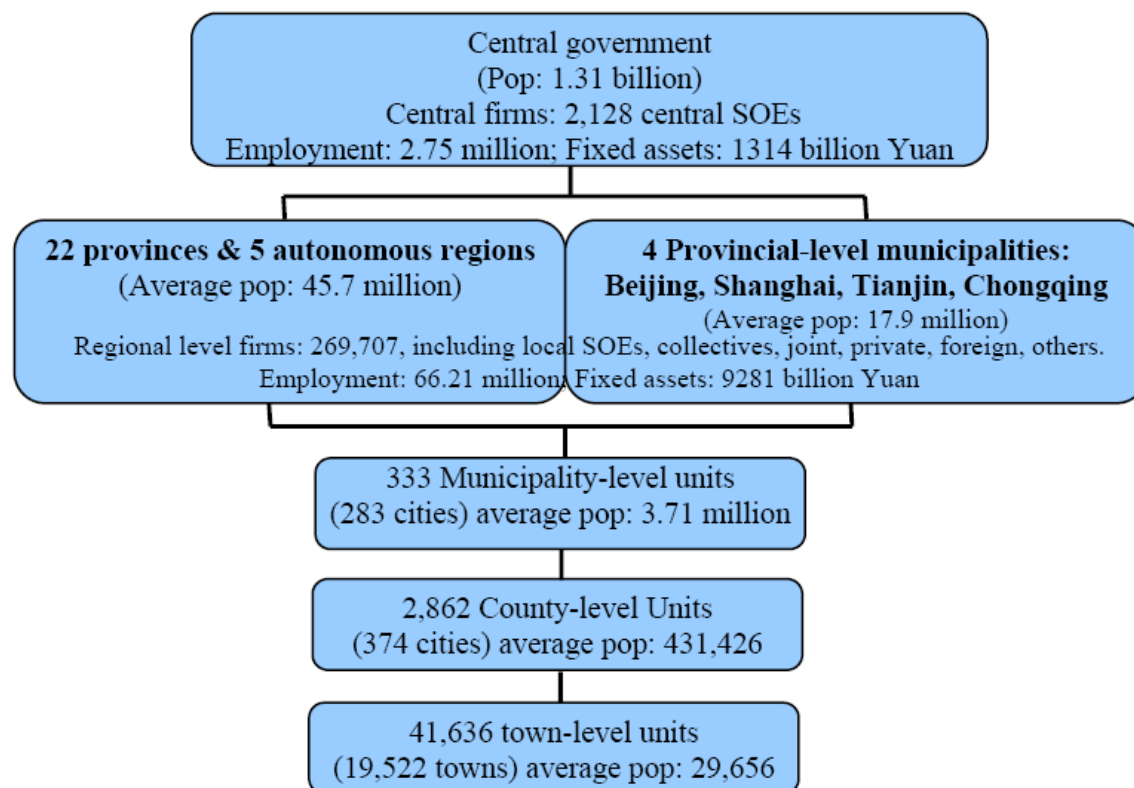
Central government
(Pop: 1.31 billion)
Central firms: 2,128 central SOEs
Employment: 2.75 million; Fixed assets: 1314 billion Yuan

22 provinces & 5 autonomous regions
(Average pop: 45.7 million)

4 Provincial-level municipalities:
Beijing, Shanghai, Tianjin, Chongqing
(Average pop: 17.9 million)

Regional level firms: 269,707, including local SOEs, collectives, joint, private, foreign, others.
Employment: 66.21 million; Fixed assets: 9281 billion Yuan

333 Municipality-level units
(283 cities) average pop: 3.71 million

2,862 County-level Units
(374 cities) average pop: 431,426

41,636 town-level units
(19,522 towns) average pop: 29,656